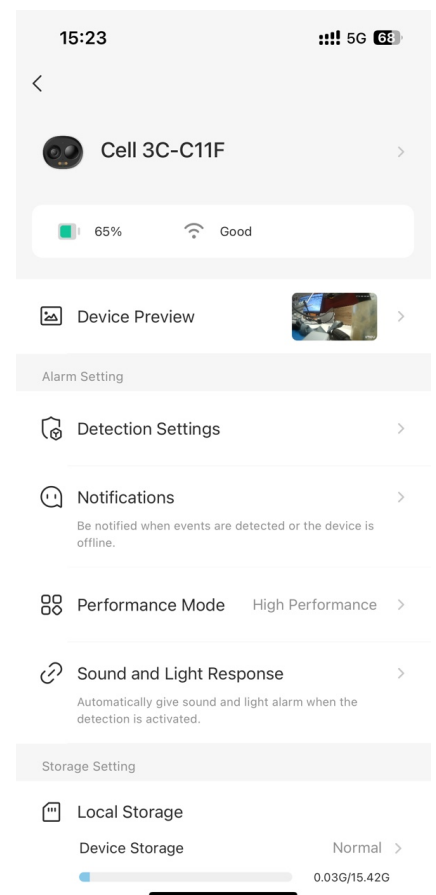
15:23

5G 68

<

Cell 3C-C11F

>

65%

Good

Device Preview

>

Alarm Setting

Detection Settings

>

Notifications

>

Be notified when events are detected or the device is offline.

Performance Mode High Performance >

Sound and Light Response

>

Automatically give sound and light alarm when the detection is activated.

Storage Setting

Local Storage

Device Storage Normal >

0.03G/15.42G